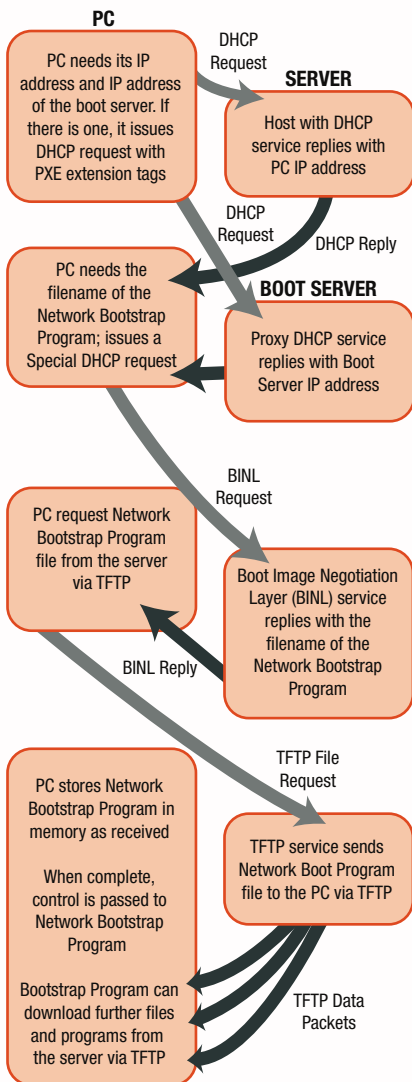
PC

PC needs its IP address and IP address of the boot server. If there is one, it issues DHCP request with PXE extension tags

DHCP Request

SERVER

Host with DHCP service replies with PC IP address

DHCP Request

DHCP Reply

PC needs the filename of the Network Bootstrap Program; issues a Special DHCP request

BOOT SERVER

Proxy DHCP service replies with Boot Server IP address

BINL Request

PC request Network Bootstrap Program file from the server via TFTP

Boot Image Negotiation Layer (BINL) service replies with the filename of the Network Bootstrap Program

BINL Reply

TFTP File Request

PC stores Network Bootstrap Program in memory as received

When complete, control is passed to Network Bootstrap Program

Bootstrap Program can download further files and programs from the server via TFTP

TFTP service sends Network Boot Program file to the PC via TFTP

TFTP Data Packets